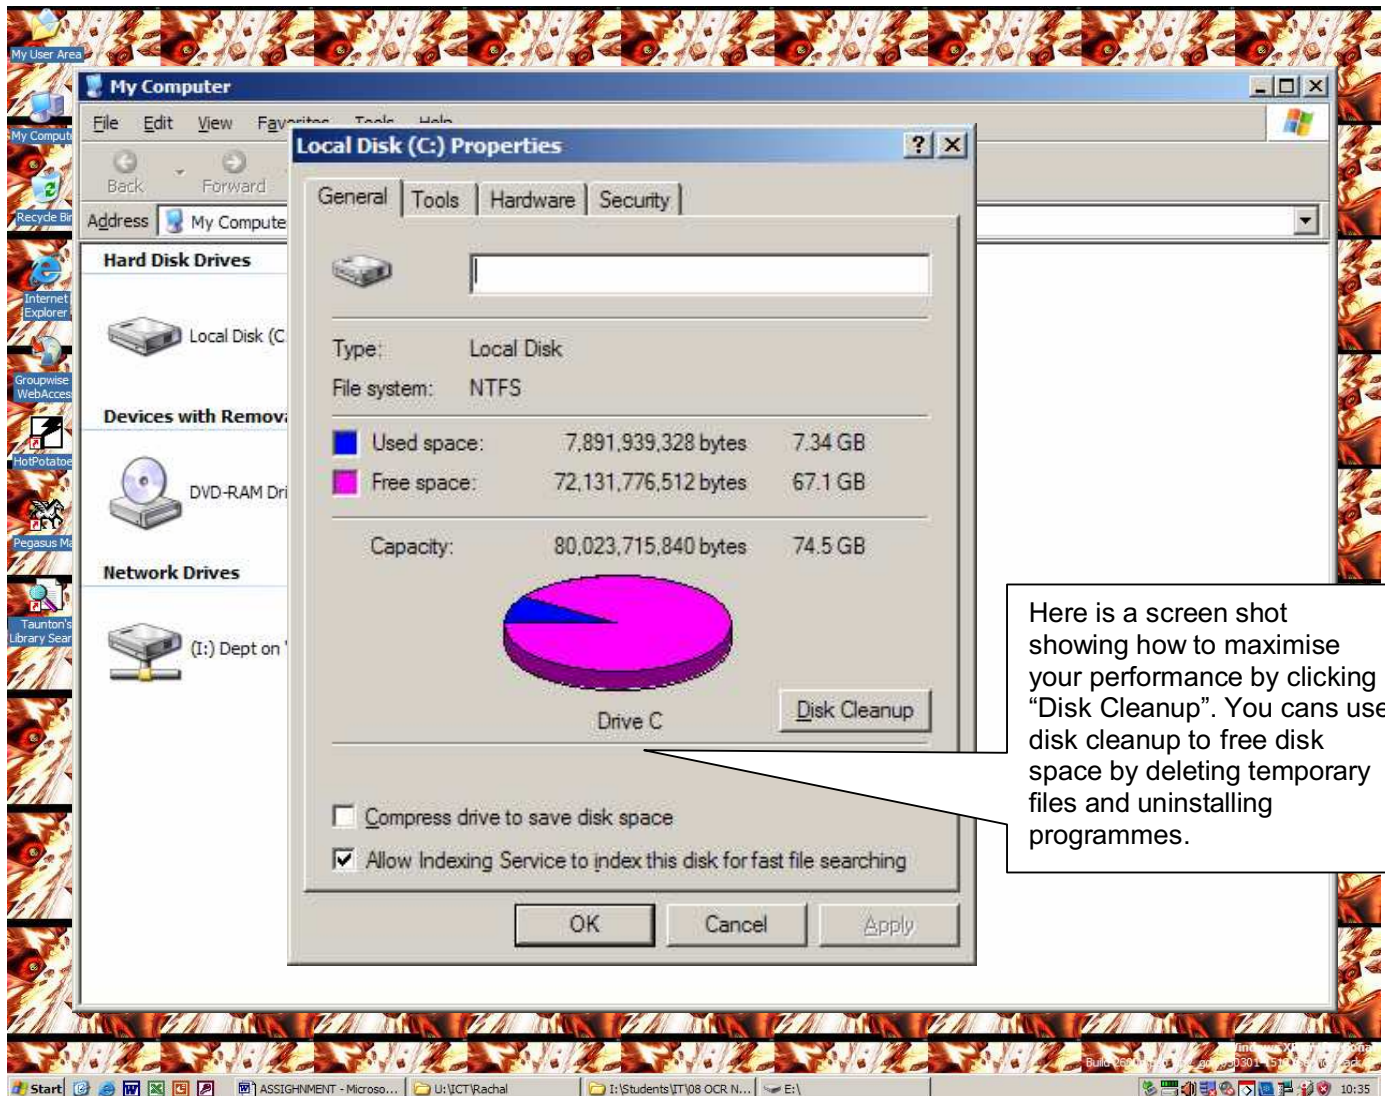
My User Area

My Comput

Recycle Bi

Internet Explorer

Groupwise WebAcces

HotPotatoe

Pegasus M

Taunton's Library Sear

My Computer

File Edit View Fav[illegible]

Back Forward

Address My Compute

Hard Disk Drives

Local Disk (C

Devices with Remov

DVD-RAM Dri

Network Drives

(I:) Dept on '

Local Disk (C:) Properties

General Tools Hardware Security

Type: Local Disk
File system: NTFS

Used space: 7,891,939,328 bytes 7.34 GB
Free space: 72,131,776,512 bytes 67.1 GB

Capacity: 80,023,715,840 bytes 74.5 GB

Drive C

Disk Cleanup

Compress drive to save disk space

Allow Indexing Service to index this disk for fast file searching

OK Cancel Apply

Here is a screen shot showing how to maximise your performance by clicking “Disk Cleanup”. You cans use disk cleanup to free disk space by deleting temporary files and uninstalling programmes.

Start ASSIGNMENT - Microso... U:\ICT\Rachal I:\Students\IT\08 OCR N... E:\ 10:35